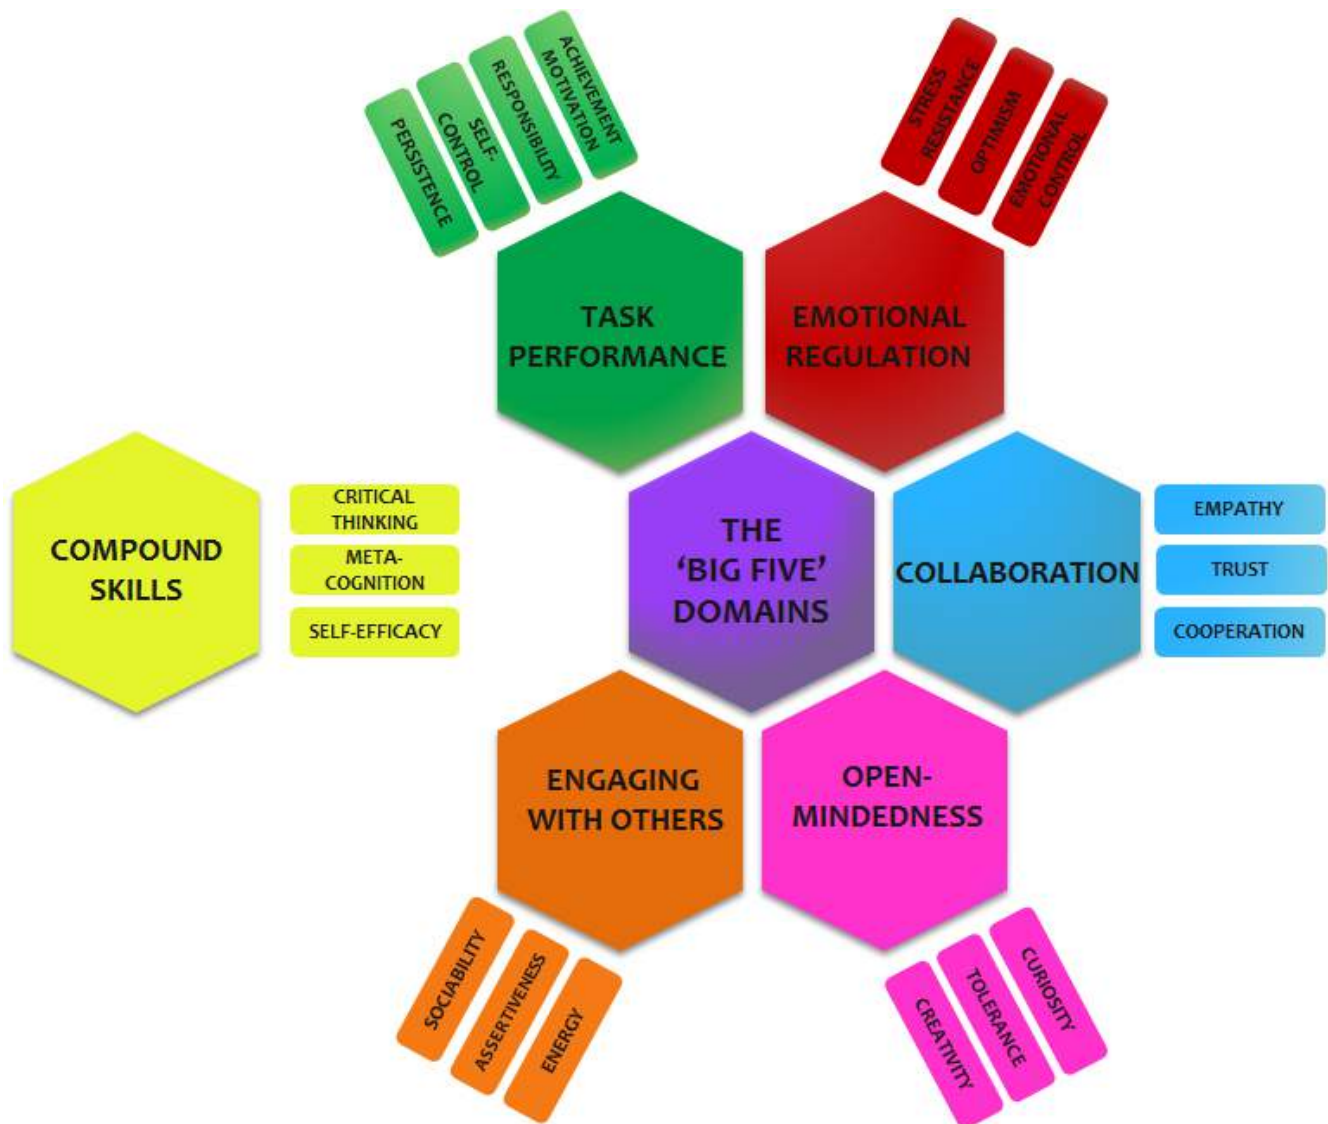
PERSISTENCE
SELF-CONTROL
RESPONSIBILITY
ACHIEVEMENT MOTIVATION

TASK PERFORMANCE

STRESS RESISTANCE
OPTIMISM
EMOTIONAL CONTROL

EMOTIONAL REGULATION

COMPOUND SKILLS

CRITICAL THINKING
META-COGNITION
SELF-EFFICACY

THE 'BIG FIVE' DOMAINS

COLLABORATION

EMPATHY
TRUST
COOPERATION

ENGAGING WITH OTHERS

OPEN-MINDEDNESS

SOCIABILITY
ASSERTIVENESS
ENERGY

CREATIVITY
TOLERANCE
CURIOSITY